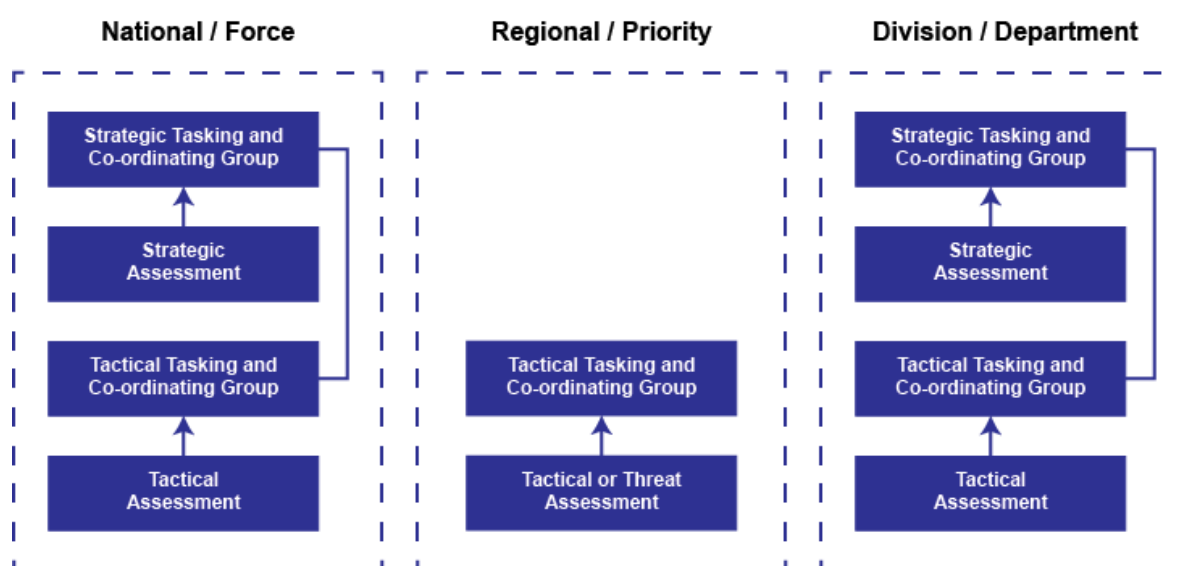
National / Force

Strategic Tasking and Co-ordinating Group

Strategic Assessment

Tactical Tasking and Co-ordinating Group

Tactical Assessment

Regional / Priority

Tactical Tasking and Co-ordinating Group

Tactical or Threat Assessment

Division / Department

Strategic Tasking and Co-ordinating Group

Strategic Assessment

Tactical Tasking and Co-ordinating Group

Tactical Assessment